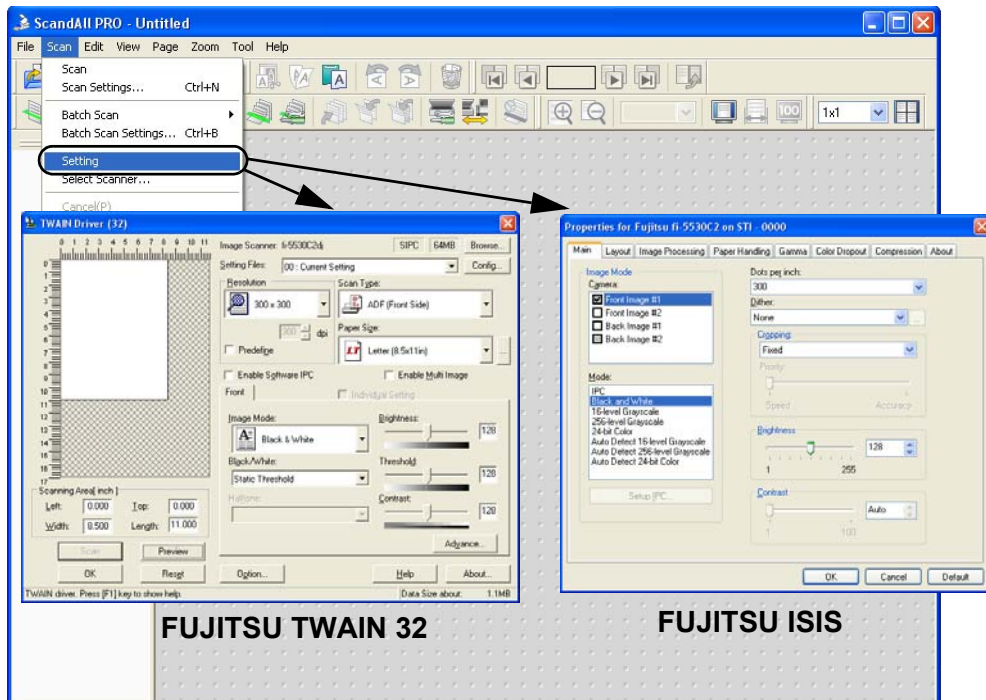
ScandAll PRO - Untitled

File Scan Edit View Page Zoom Tool Help

Scan
Scan Settings... Ctrl+N
Batch Scan
Batch Scan Settings... Ctrl+B
Setting
Select Scanner...
Cancel(P)

1x1

TWAIN Driver (32)

0 1 2 3 4 5 6 7 8 9 10 11

Image Scanner: fi-5530C2dj SIPC 64MB Browse...
Setting Files: 00 : Current Setting Config...
Resolution
300 x 300
300 dpi
Predefine
Scan Type:
ADF (Front Side)
Paper Size:
Letter (8.5x11in)
Enable Software IPC
Enable Multi Image
Front
Individual Setting
Image Mode:
Black & White
Black/White:
Static Threshold
Halftone:
Brightness:
128
Threshold:
128
Contrast:
128
Advance...
Scanning Area[ inch ]
Left: 0.000 Top: 0.000
Width: 8.500 Length: 11.000
Scan
Preview
OK
Reset
Option...
Help
About...
TWAIN driver. Press [F1] key to show help.
Data Size about: 1.1MB

FUJITSU TWAIN 32

Properties for Fujitsu fi-5530C2 on STI - 0000

Main Layout Image Processing Paper Handling Gamma Color Dropout Compression About

Image Mode
Camera:
Front Image #1
Front Image #2
Back Image #1
Back Image #2
Mode:
IPC
Black and White
16-level Grayscale
256-level Grayscale
24-bit Color
Auto Detect 16-level Grayscale
Auto Detect 256-level Grayscale
Auto Detect 24-bit Color
Setup IPC...
Dots per inch:
300
Dither:
None
Cropping:
Fixed
Priority
Speed
Accuracy
Brightness
128
1
255
Contrast
Auto
1
100
OK
Cancel
Default

FUJITSU ISIS